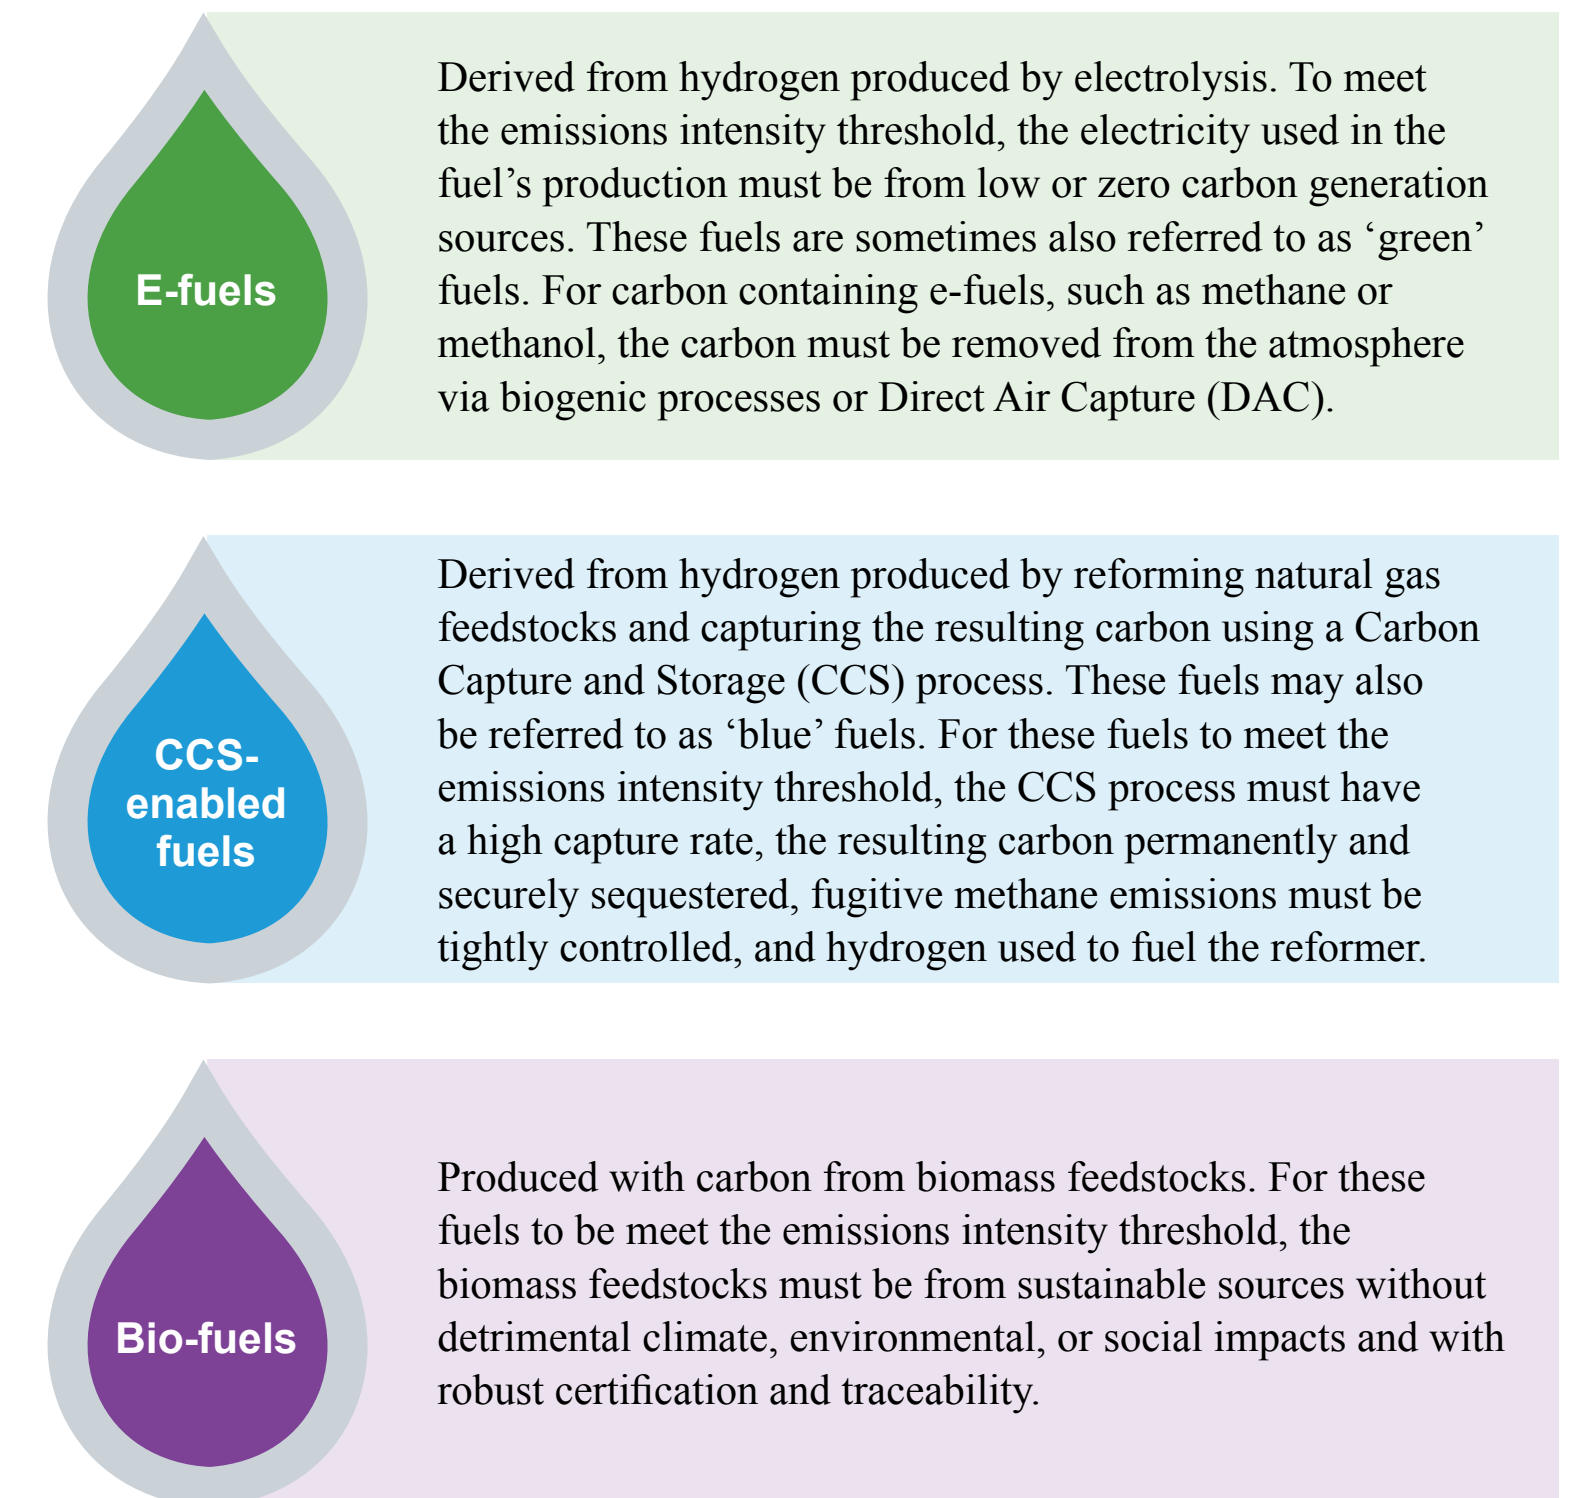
E-fuels

Derived from hydrogen produced by electrolysis. To meet the emissions intensity threshold, the electricity used in the fuel's production must be from low or zero carbon generation sources. These fuels are sometimes also referred to as 'green' fuels. For carbon containing e-fuels, such as methane or methanol, the carbon must be removed from the atmosphere via biogenic processes or Direct Air Capture (DAC).

CCS-enabled fuels

Derived from hydrogen produced by reforming natural gas feedstocks and capturing the resulting carbon using a Carbon Capture and Storage (CCS) process. These fuels may also be referred to as 'blue' fuels. For these fuels to meet the emissions intensity threshold, the CCS process must have a high capture rate, the resulting carbon permanently and securely sequestered, fugitive methane emissions must be tightly controlled, and hydrogen used to fuel the reformer.

Bio-fuels

Produced with carbon from biomass feedstocks. For these fuels to be meet the emissions intensity threshold, the biomass feedstocks must be from sustainable sources without detrimental climate, environmental, or social impacts and with robust certification and traceability.